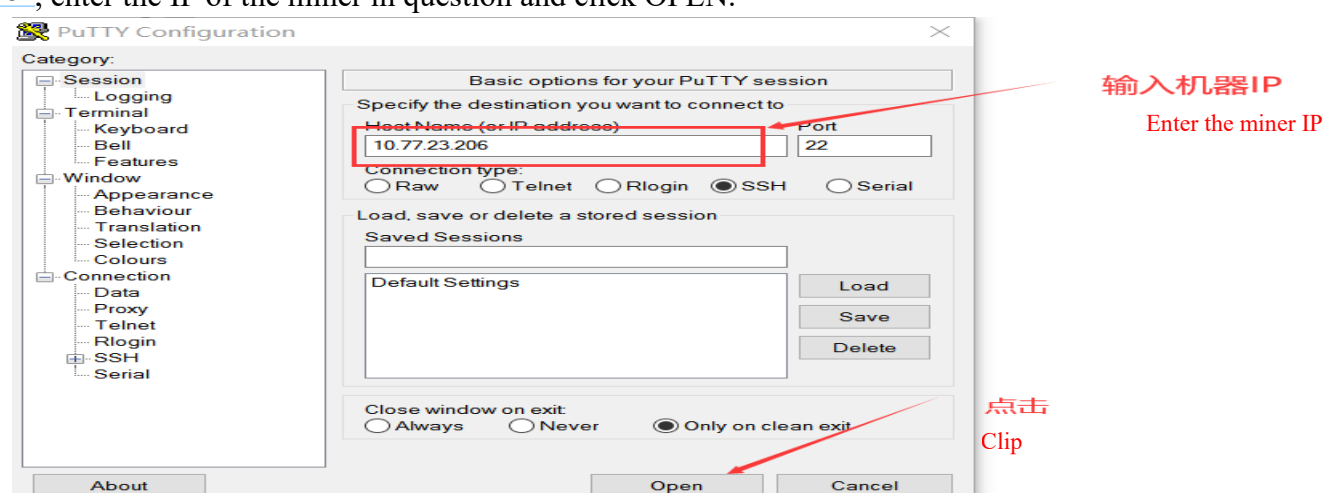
, enter the IP of the miner in question and click OPEN.

PuTTY Configuration

Category:

Session
Logging
Terminal
Keyboard
Bell
Features
Window
Appearance
Behaviour
Translation
Selection
Colours
Connection
Data
Proxy
Telnet
Rlogin
SSH
Serial

Basic options for your PuTTY session

Specify the destination you want to connect to

Host Name (or IP address)

10.77.23.206

Port

22

Connection type:

Raw Telnet Rlogin SSH Serial

Load, save or delete a stored session

Saved Sessions

Default Settings

Load

Save

Delete

Close window on exit:

Always Never Only on clean exit

About

Open

Cancel

输入机器IP

Enter the miner IP

点击

Clip